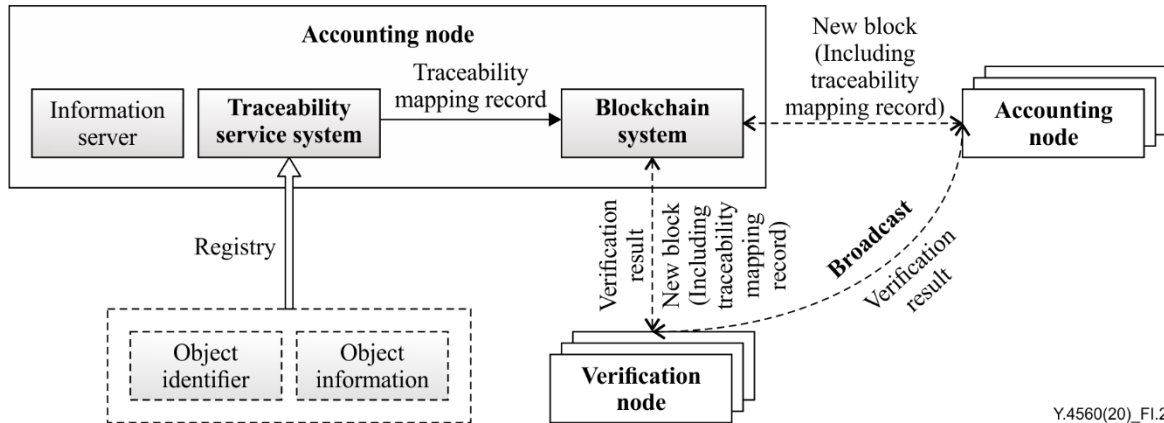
Accounting node

Information server

Traceability service system

Traceability mapping record

Blockchain system

New block (Including traceability mapping record)

Accounting node

Registry

Verification result

New block (Including traceability mapping record)

Broadcast

Verification result

Object identifier

Object information

Verification node

Y.4560(20)_FI.2